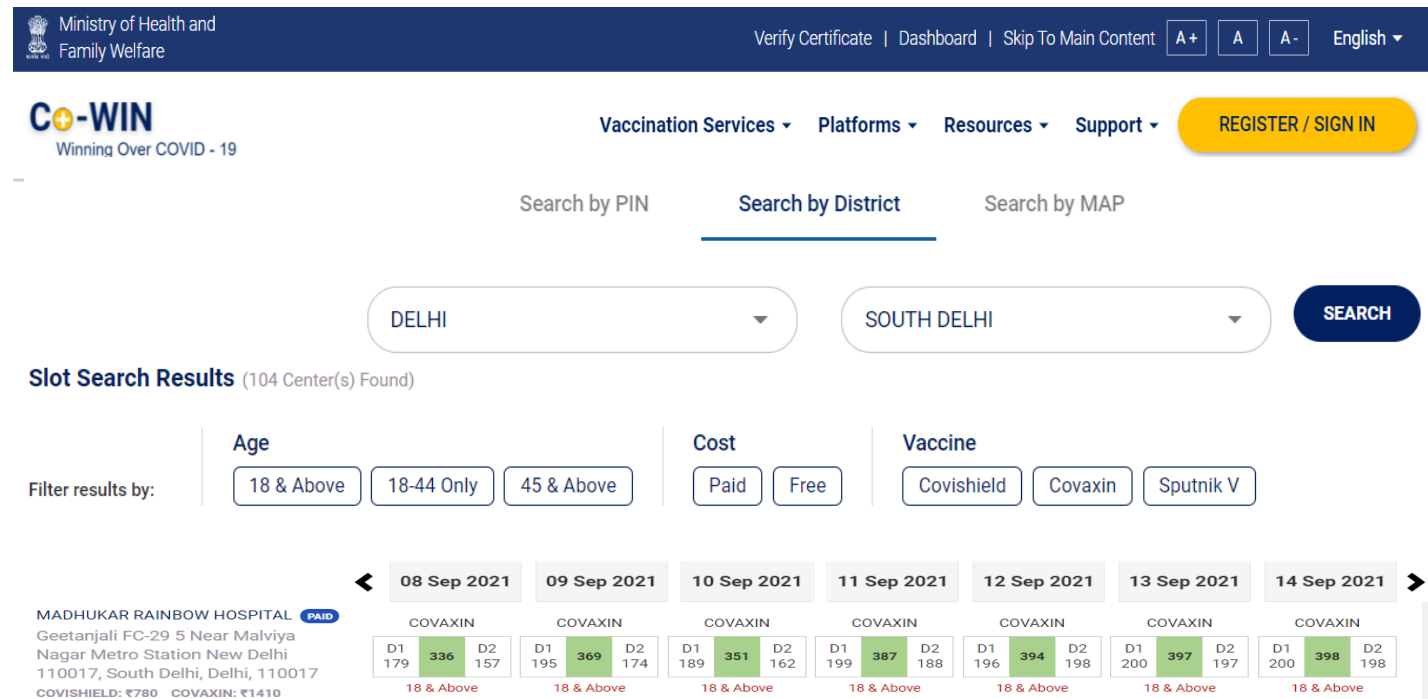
Ministry of Health and Family Welfare

Verify Certificate | Dashboard | Skip To Main Content A+ A A- English

Co-WIN
Winning Over COVID - 19

Vaccination Services Platforms Resources Support REGISTER / SIGN IN

Search by PIN Search by District Search by MAP

DELHI SOUTH DELHI SEARCH

Slot Search Results (104 Center(s) Found)

Filter results by:

Age
18 & Above 18-44 Only 45 & Above

Cost
Paid Free

Vaccine
Covishield Covaxin Sputnik V

| | 08 Sep 2021 | 09 Sep 2021 | 10 Sep 2021 | 11 Sep 2021 | 12 Sep 2021 | 13 Sep 2021 | 14 Sep 2021 |
|---|---|---|---|---|---|---|---|
| MADHUKAR RAINBOW HOSPITAL PAID<br>Geetanjali FC-29 5 Near Malviya Nagar Metro Station New Delhi 110017, South Delhi, Delhi, 110017<br>COVISHIELD: ₹780 COVAXIN: ₹1410 | COVAXIN<br>D1 179 336 D2 157<br>18 & Above | COVAXIN<br>D1 195 369 D2 174<br>18 & Above | COVAXIN<br>D1 189 351 D2 162<br>18 & Above | COVAXIN<br>D1 199 387 D2 188<br>18 & Above | COVAXIN<br>D1 196 394 D2 198<br>18 & Above | COVAXIN<br>D1 200 397 D2 197<br>18 & Above | COVAXIN<br>D1 200 398 D2 198<br>18 & Above |